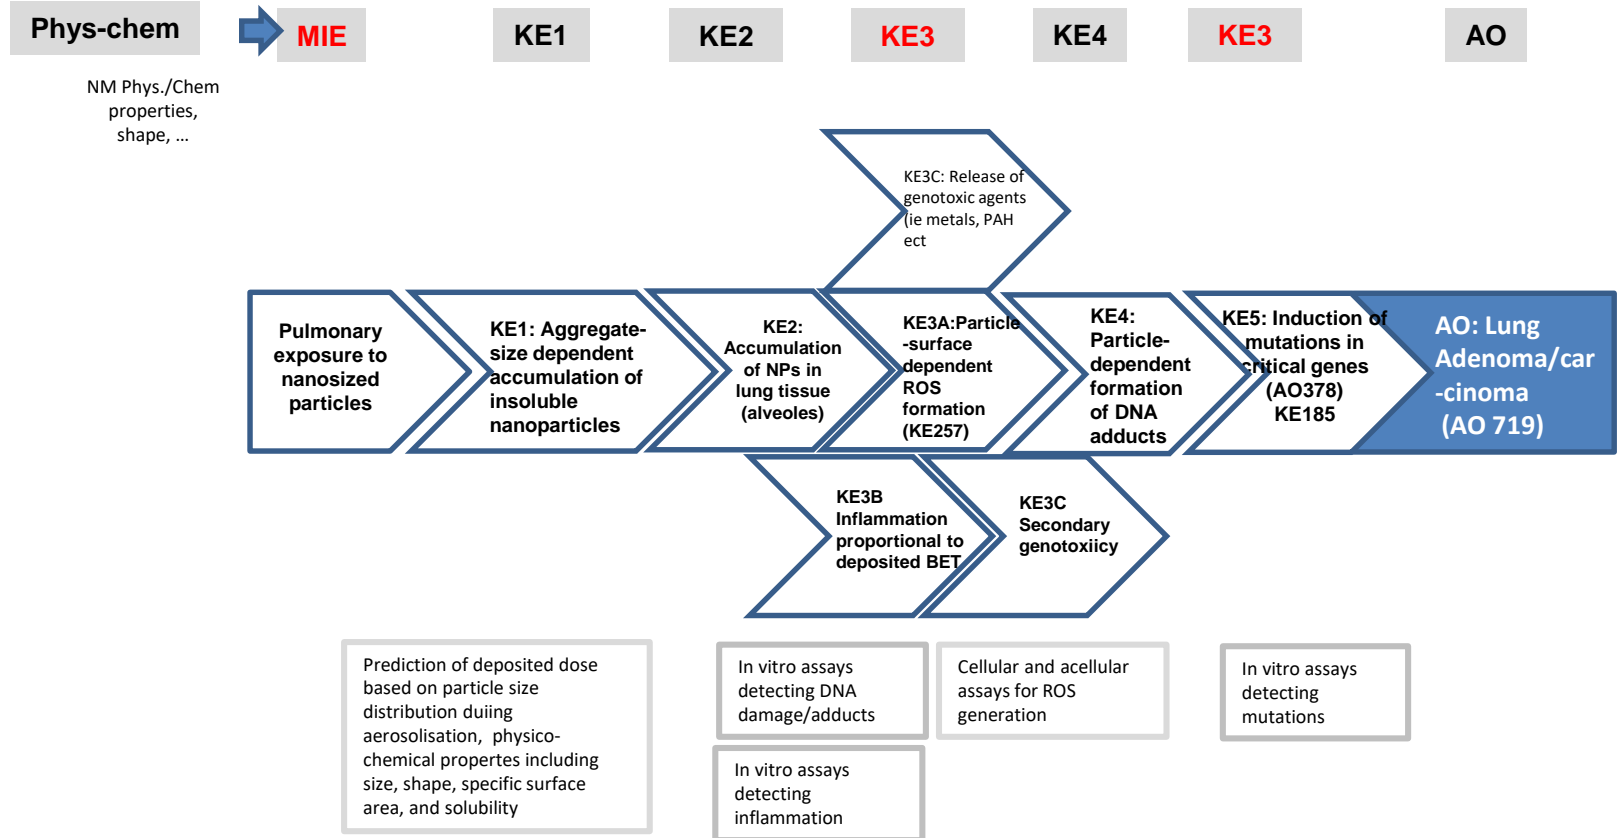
Phys-chem

MIE

KE1

KE2

KE3

KE4

KE3

AO

NM Phys./Chem properties, shape, …

KE3C: Release of genotoxic agents (ie metals, PAH ect

Pulmonary exposure to nanosized particles

KE1: Aggregate-size dependent accumulation of insoluble nanoparticles

KE2: Accumulation of NPs in lung tissue (alveoles)

KE3A:Particle-surface dependent ROS formation (KE257)

KE4: Particle-dependent formation of DNA adducts

KE5: Induction of mutations in critical genes (AO378) KE185

AO: Lung Adenoma/car-cinoma (AO 719)

KE3B Inflammation proportional to deposited BET

KE3C Secondary genotoxiicy

Prediction of deposited dose based on particle size distribution duiing aerosolisation, physico-chemical propertes including size, shape, specific surface area, and solubility

In vitro assays detecting DNA damage/adducts

Cellular and acellular assays for ROS generation

In vitro assays detecting mutations

In vitro assays detecting inflammation